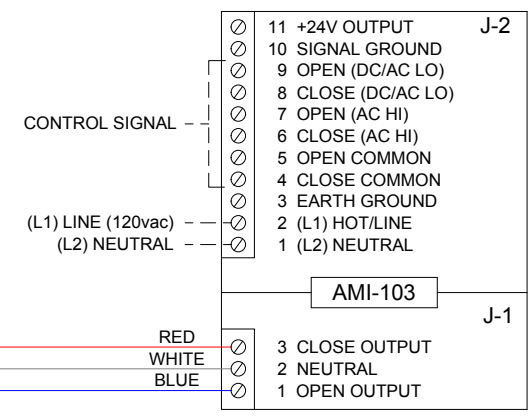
J-2

11 +24V OUTPUT
10 SIGNAL GROUND
9 OPEN (DC/AC LO)
8 CLOSE (DC/AC LO)
7 OPEN (AC HI)
6 CLOSE (AC HI)
5 OPEN COMMON
4 CLOSE COMMON
3 EARTH GROUND
2 (L1) HOT/LINE
1 (L2) NEUTRAL

CONTROL SIGNAL

(L1) LINE (120vac)
(L2) NEUTRAL

AMI-103

J-1

RED
WHITE
BLUE

3 CLOSE OUTPUT
2 NEUTRAL
1 OPEN OUTPUT